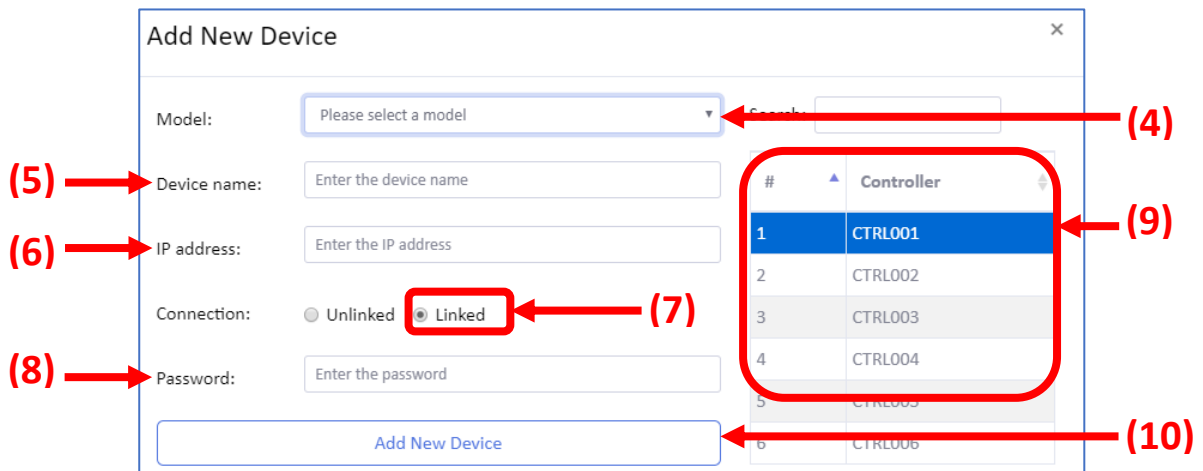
Add New Device

×

Model: Please select a model

Search:

(4)

(5) Device name: Enter the device name

(6) IP address: Enter the IP address

Connection: Unlinked Linked (7)

(8) Password: Enter the password

Add New Device (10)

| # | Controller |
|---|---|
| 1 | CTRL001 |
| 2 | CTRL002 |
| 3 | CTRL003 |
| 4 | CTRL004 |
| 5 | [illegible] |
| 6 | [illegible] |

(9)